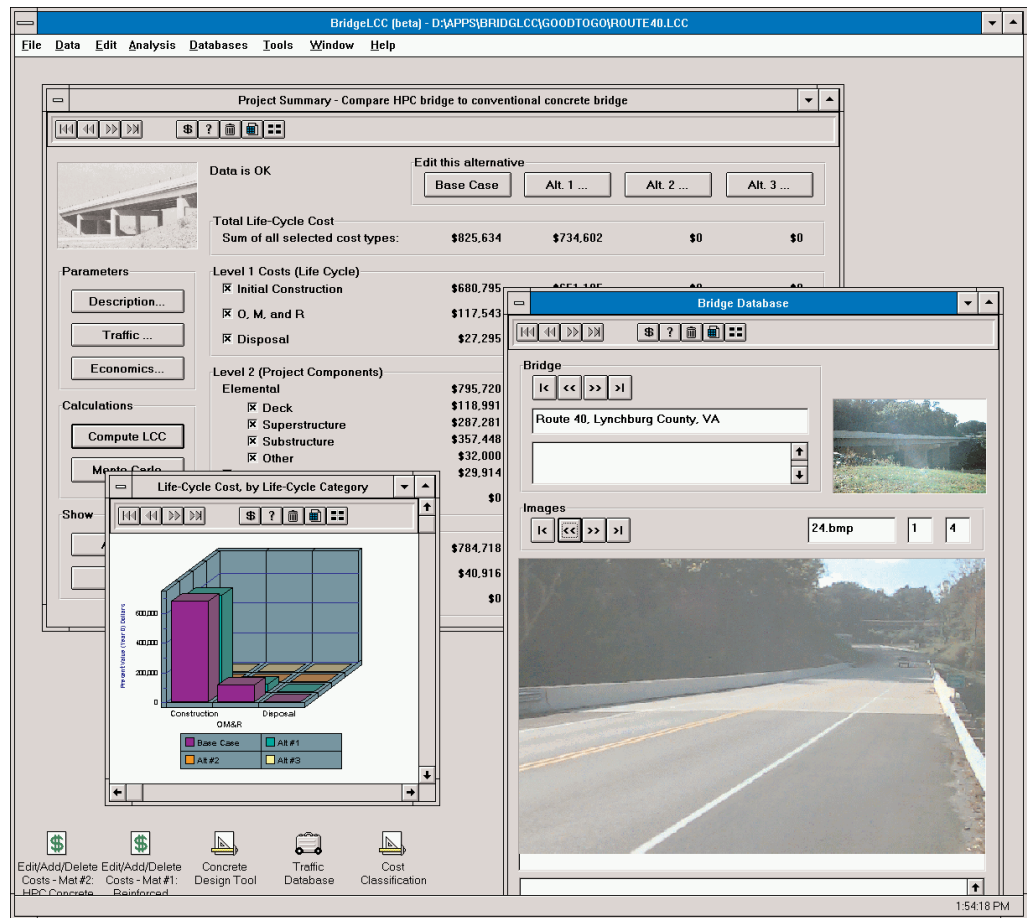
BridgeLCC (beta) - D:\APPS\BRIDGLCC\GOODTOGO\ROUTE40.LCC

File Data Edit Analysis Databases Tools Window Help

Project Summary - Compare HPC bridge to conventional concrete bridge

$ ?

Data is OK

Edit this alternative

Base Case | Alt. 1 ... | Alt. 2 ... | Alt. 3 ...

Total Life-Cycle Cost

Sum of all selected cost types: $825,634 $734,602 $0 $0

Parameters

Description...

Traffic ...

Economics...

Calculations

Compute LCC

Monte Carlo

Show

Level 1 Costs (Life Cycle)

☒ Initial Construction $680,795

☒ O, M, and R $117,543

☒ Disposal $27,295

Level 2 (Project Components)

Elemental $795,720

☒ Deck $118,991

☒ Superstructure $287,281

☒ Substructure $357,448

☒ Other $32,000

$29,914

$0

$784,718

$40,916

$0

Life-Cycle Cost, by Life-Cycle Category

$ ?

600,000

400,000

200,000

0

Present Value (Year 0) Dollars

Construction Disposal

OM&R

Base Case | Alt #1

Alt #2 | Alt #3

Bridge Database

$ ?

Bridge

|< << >> >|

Route 40, Lynchburg County, VA

Images

|< << >> >|

24.bmp 1 4

Edit/Add/Delete Costs - Mat #2: HPC Concrete

Edit/Add/Delete Costs - Mat #1: Reinforced

Concrete Design Tool

Traffic Database

Cost Classification

1:54:18 PM